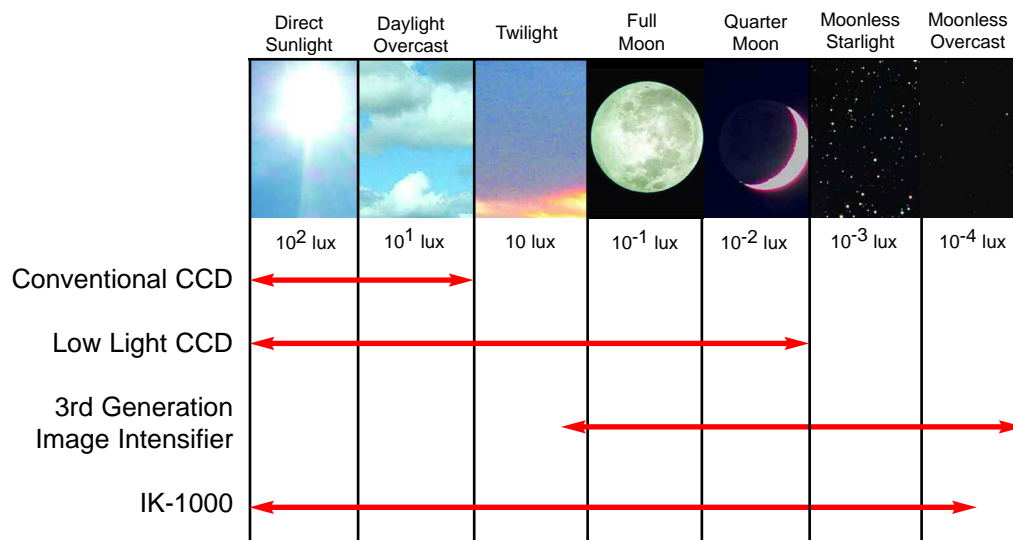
| | Direct Sunlight | Daylight Overcast | Twilight | Full Moon | Quarter Moon | Moonless Starlight | Moonless Overcast |
|---|---|---|---|---|---|---|---|
| | $10^2$ lux | $10^1$ lux | 10 lux | $10^{-1}$ lux | $10^{-2}$ lux | $10^{-3}$ lux | $10^{-4}$ lux |

Conventional CCD

Low Light CCD

3rd Generation Image Intensifier

IK-1000